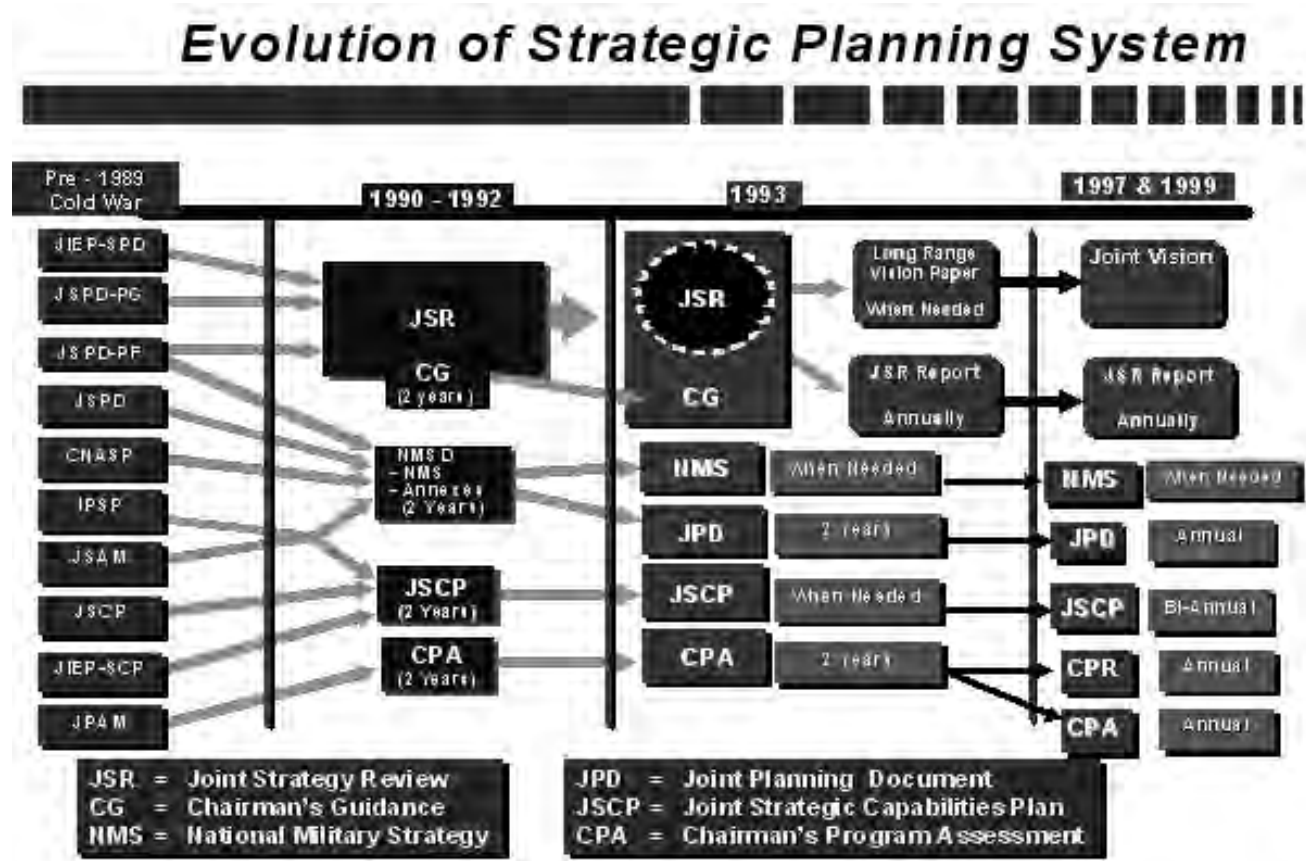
Evolution of Strategic Planning System

Pre - 1989 Cold War

1990 - 1992

1993

1997 & 1999

JIEP-SPD

JSPD-PG

JSPD-PF

JSPD

CNASP

IPSP

JSAM

JSCP

JIEP-SCP

JPAM

JSR

CG (2 years)

NMSD - NMS - Annexes (2 Years)

JSCP (2 Years)

CPA (2 Years)

JSR

CG

Long Range Vision Paper When Needed

JSR Report Annually

NMS

When Needed

JPD

2 years

JSCP

When Needed

CPA

2 years

Joint Vision

JSR Report Annually

NMS

When Needed

JPD

Annual

JSCP

Bi-Annual

CPR

Annual

CPA

Annual

JSR = Joint Strategy Review
CG = Chairman's Guidance
NMS = National Military Strategy

JPD = Joint Planning Document
JSCP = Joint Strategic Capabilities Plan
CPA = Chairman's Program Assessment